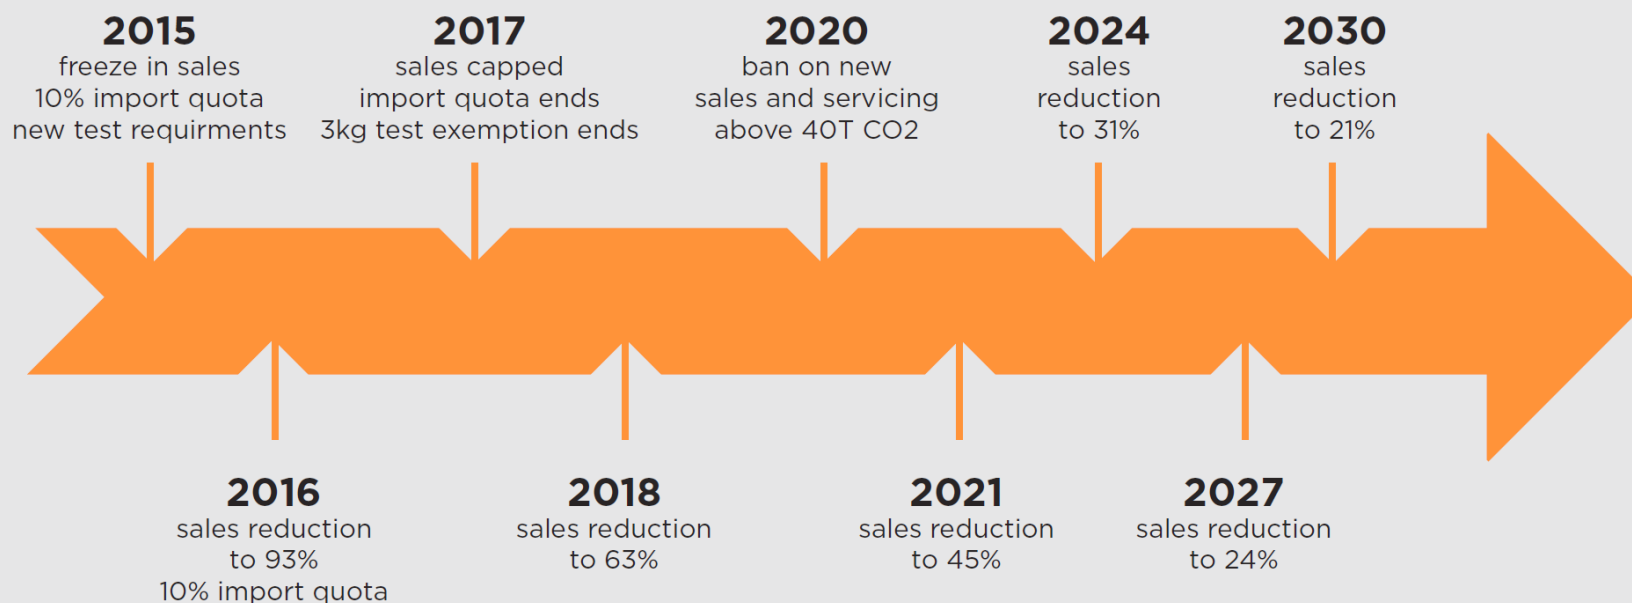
2015
freeze in sales
10% import quota
new test requirments

2017
sales capped
import quota ends
3kg test exemption ends

2020
ban on new
sales and servicing
above 40T CO2

2024
sales
reduction
to 31%

2030
sales
reduction
to 21%

2016
sales reduction
to 93%
10% import quota

2018
sales reduction
to 63%

2021
sales reduction
to 45%

2027
sales reduction
to 24%